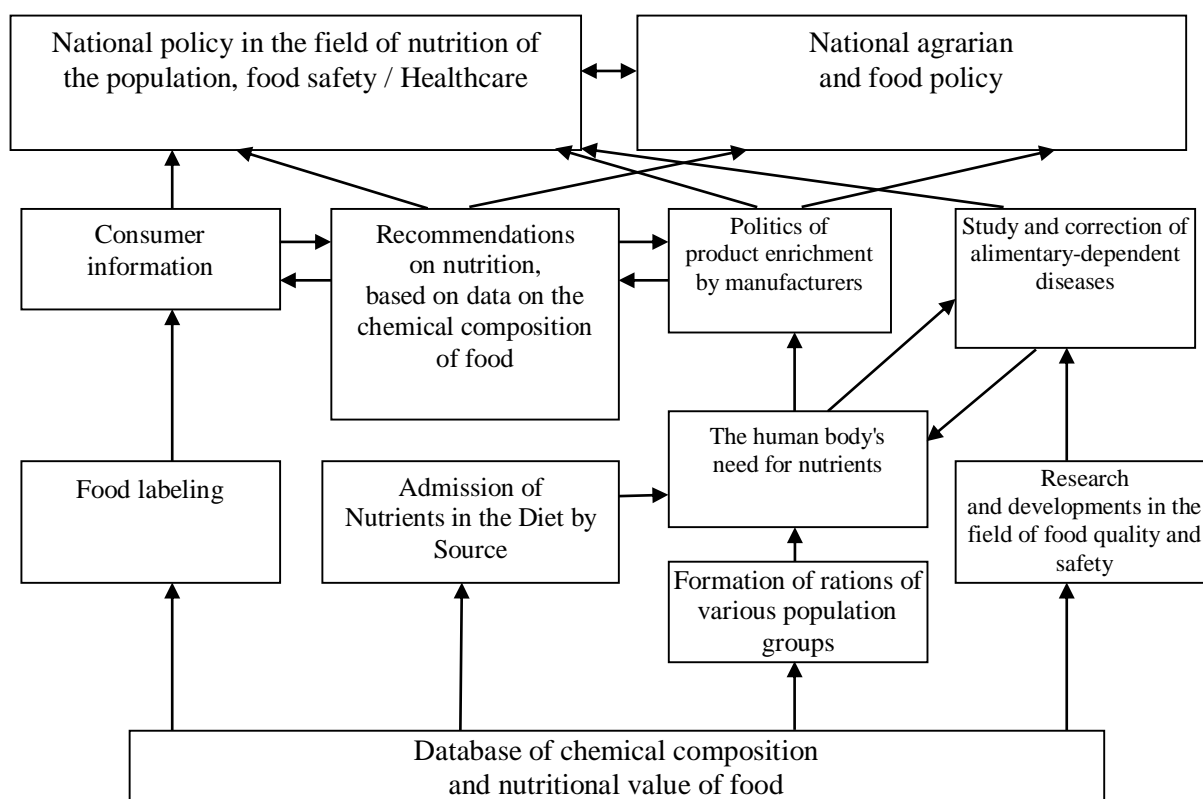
National policy in the field of nutrition of the population, food safety / Healthcare

National agrarian and food policy

Consumer information

Recommendations on nutrition, based on data on the chemical composition of food

Politics of product enrichment by manufacturers

Study and correction of alimentary-dependent diseases

The human body's need for nutrients

Food labeling

Admission of Nutrients in the Diet by Source

Research and developments in the field of food quality and safety

Formation of rations of various population groups

Database of chemical composition and nutritional value of food